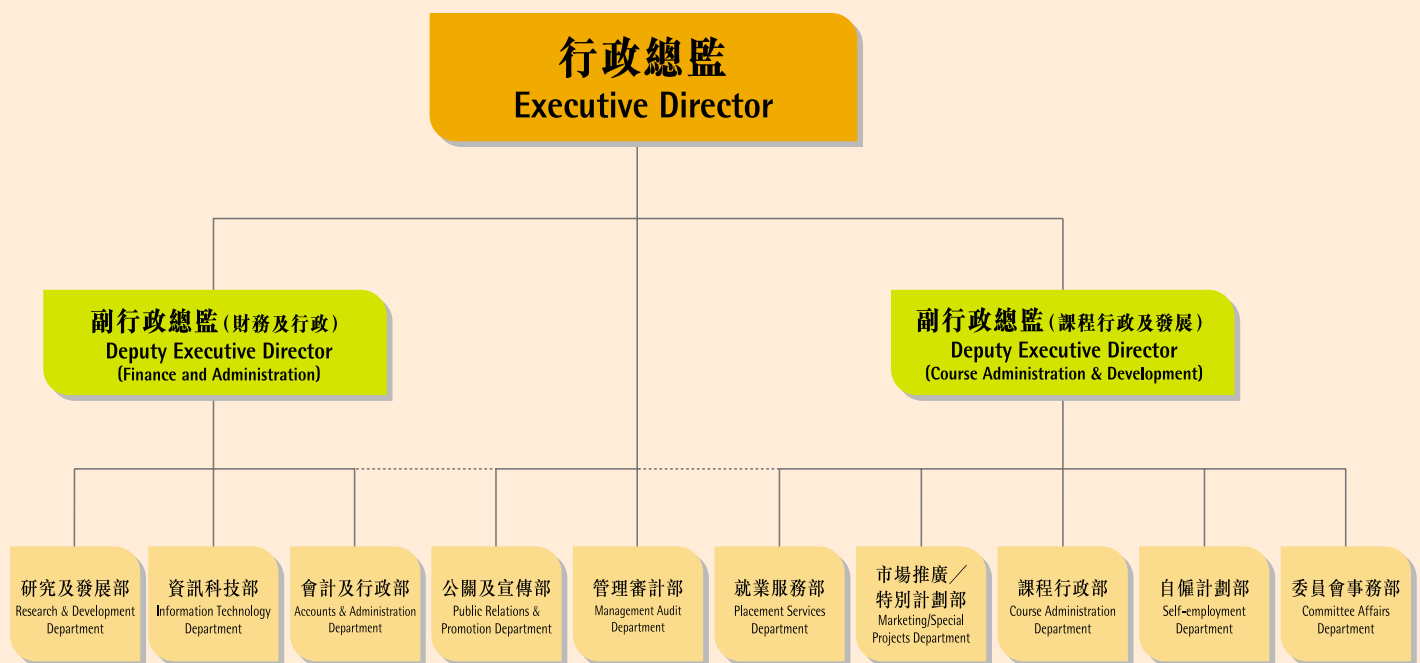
行政總監
Executive Director

副行政總監（財務及行政）
Deputy Executive Director
(Finance and Administration)

副行政總監（課程行政及發展）
Deputy Executive Director
(Course Administration & Development)

研究及發展部
Research & Development Department

資訊科技部
Information Technology Department

會計及行政部
Accounts & Administration Department

公關及宣傳部
Public Relations & Promotion Department

管理審計部
Management Audit Department

就業服務部
Placement Services Department

市場推廣／特別計劃部
Marketing/Special Projects Department

課程行政部
Course Administration Department

自僱計劃部
Self-employment Department

委員會事務部
Committee Affairs Department